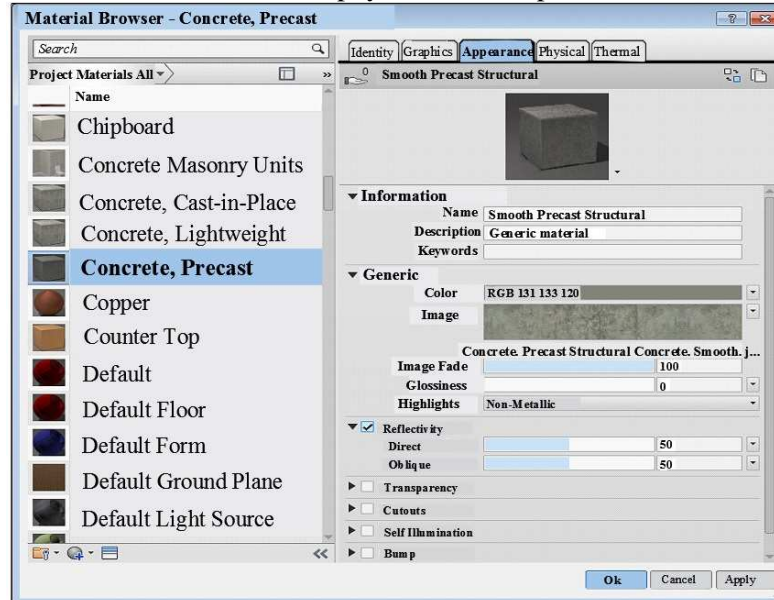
Material Browser - Concrete, Precast

Search

Project Materials All

Name

Chipboard

Concrete Masonry Units

Concrete, Cast-in-Place

Concrete, Lightweight

Concrete, Precast

Copper

Counter Top

Default

Default Floor

Default Form

Default Ground Plane

Default Light Source

Identity | Graphics | Appearance | Physical | Thermal

Smooth Precast Structural

Information
Name: Smooth Precast Structural
Description: Generic material
Keywords:

Generic
Color: RGB 131 133 120
Image
Concrete. Precast Structural Concrete. Smooth. j...
Image Fade: 100
Glossiness: 0
Highlights: Non-Metallic

Reflectivity
Direct: 50
Oblique: 50

Transparency
Cutouts
Self Illumination
Bump

Ok | Cancel | Apply